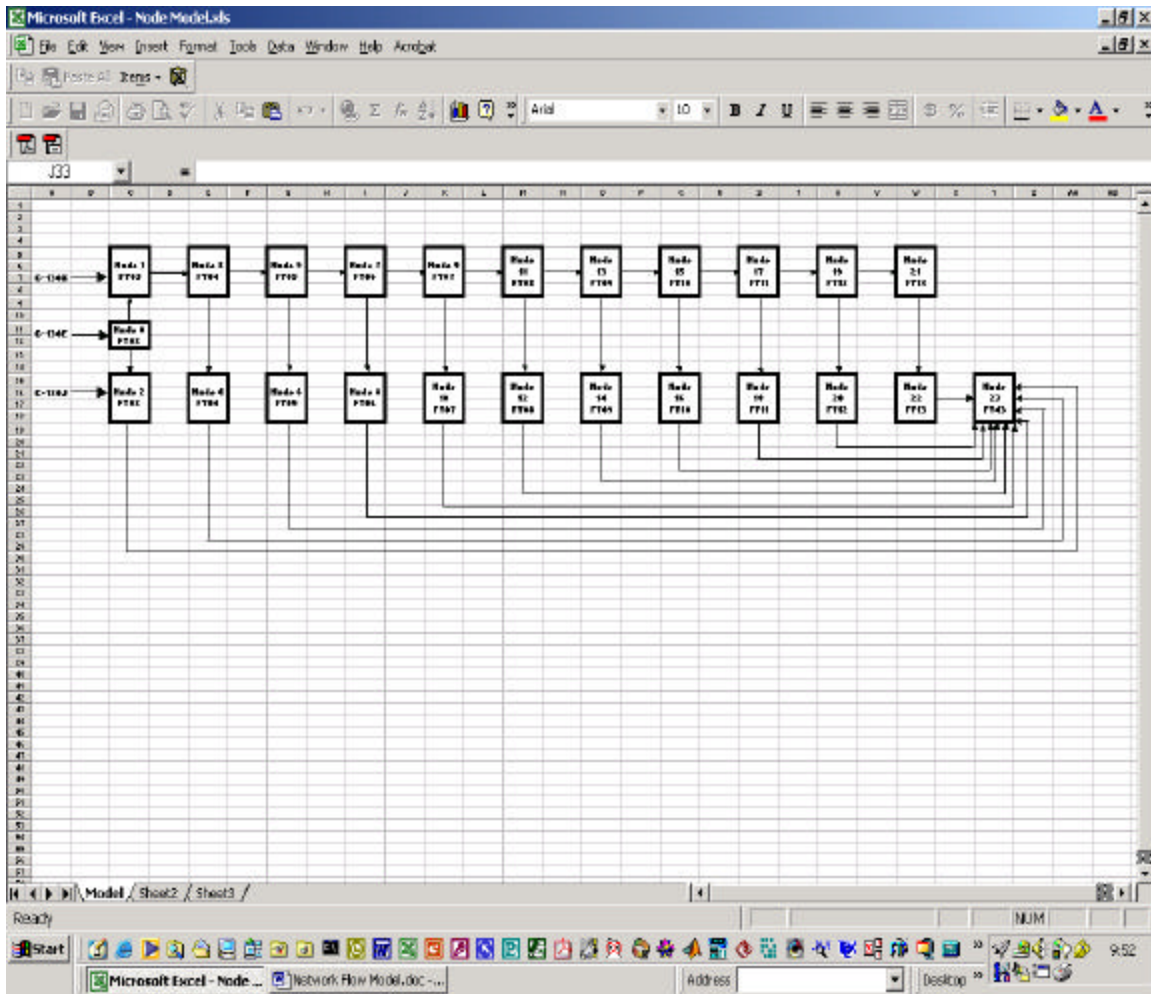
Microsoft Excel - Node Model.xls

File Edit View Insert Format Tools Data Window Help Acrobat

Paste All Items

Arial 10 B I U

J33 =

C-1340
C-134C
C-1343

Node 1 FT02
Node 3 FT04
Node 5 FT0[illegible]
Node 7 FT0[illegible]
Node 9 FT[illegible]
Node 11 FT0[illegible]
Node 13 FT0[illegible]
Node 15 FT1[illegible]
Node 17 FT11
Node 19 FT1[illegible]
Node 21 FT1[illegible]
Node 0 FT01
Node 2 FT0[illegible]
Node 4 FT04
Node 6 FT0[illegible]
Node 8 FT0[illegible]
Node 10 FT07
Node 12 FT08
Node 14 FT0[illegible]
Node 16 FT10
Node 18 FT11
Node 20 FT12
Node 22 FT13
Node 23 FT43

Model / Sheet2 / Sheet3 /

Ready NUM

Start Microsoft Excel - Node ... Network Flow Model.doc -... Address Desktop 9:52